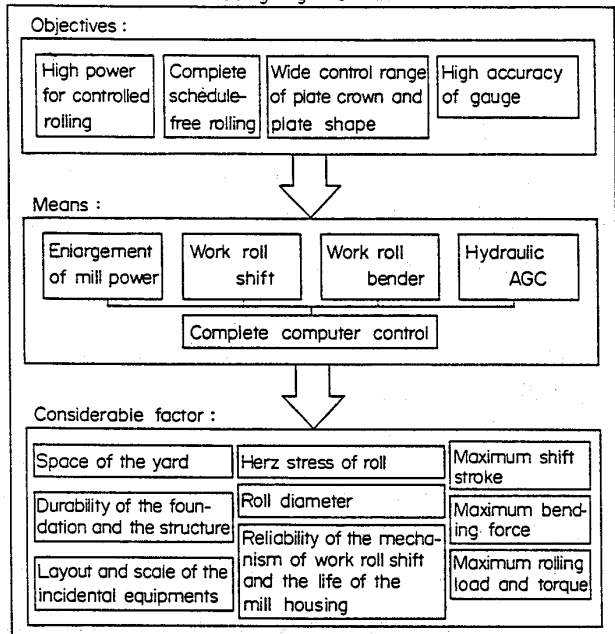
Objectives :

High power for controlled rolling

Complete schedule-free rolling

Wide control range of plate crown and plate shape

High accuracy of gauge

Means :

Enlargement of mill power

Work roll shift

Work roll bender

Hydraulic AGC

Complete computer control

Considerable factor :

Space of the yard

Durability of the foundation and the structure

Layout and scale of the incidental equipments

Herz stress of roll

Roll diameter

Reliability of the mechanism of work roll shift and the life of the mill housing

Maximum shift stroke

Maximum bending force

Maximum rolling load and torque